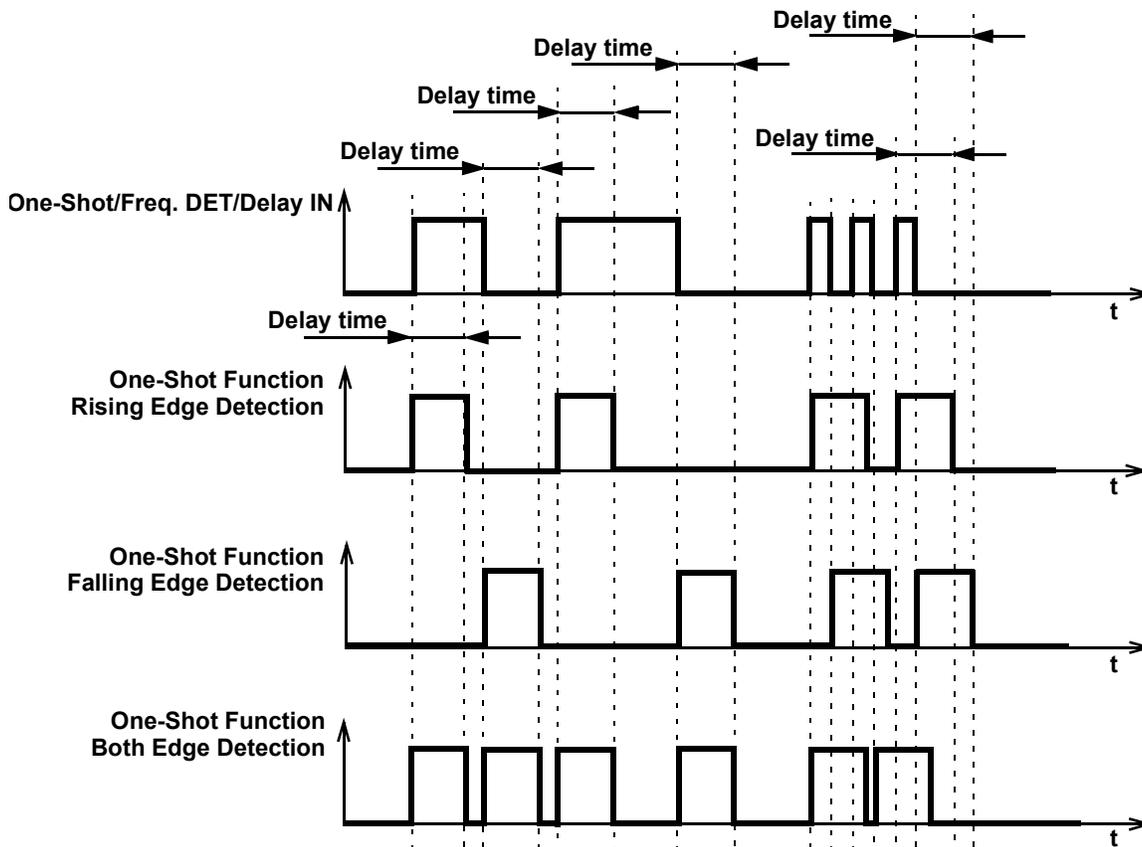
Delay time

Delay time

Delay time

Delay time

Delay time

One-Shot/Freq. DET/Delay IN

t

Delay time

One-Shot Function
Rising Edge Detection

t

One-Shot Function
Falling Edge Detection

t

One-Shot Function
Both Edge Detection

t